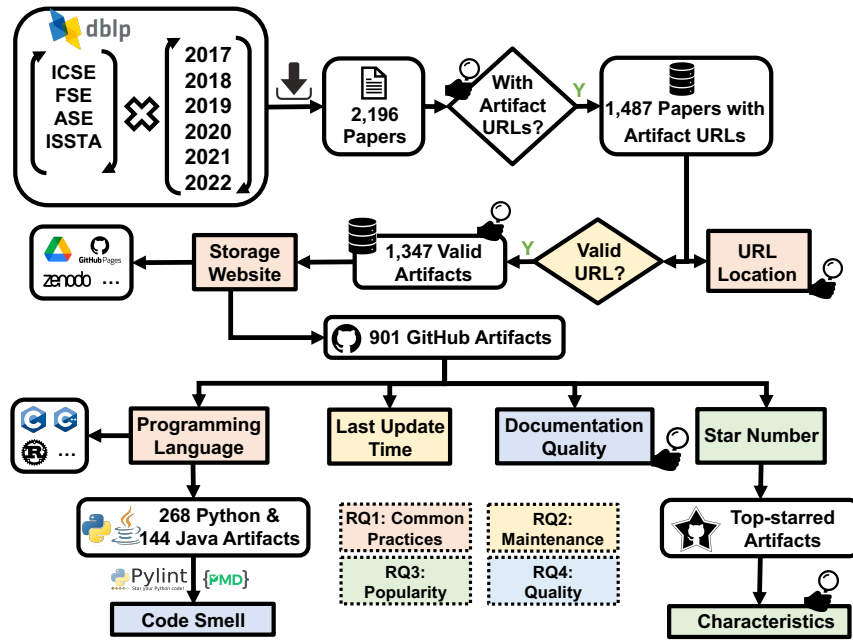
dblp

ICSE
FSE
ASE
ISSTA

2017
2018
2019
2020
2021
2022

2,196 Papers

With Artifact URLs?

Y

1,487 Papers with Artifact URLs

URL Location

Valid URL?

Y

1,347 Valid Artifacts

Storage Website

GitHub Pages
zenodo ...

901 GitHub Artifacts

Programming Language

...

Last Update Time

Documentation Quality

Star Number

268 Python & 144 Java Artifacts

Pylint
Star your Python code!
{PMD}

Code Smell

RQ1: Common Practices

RQ2: Maintenance

RQ3: Popularity

RQ4: Quality

Top-starred Artifacts

Characteristics